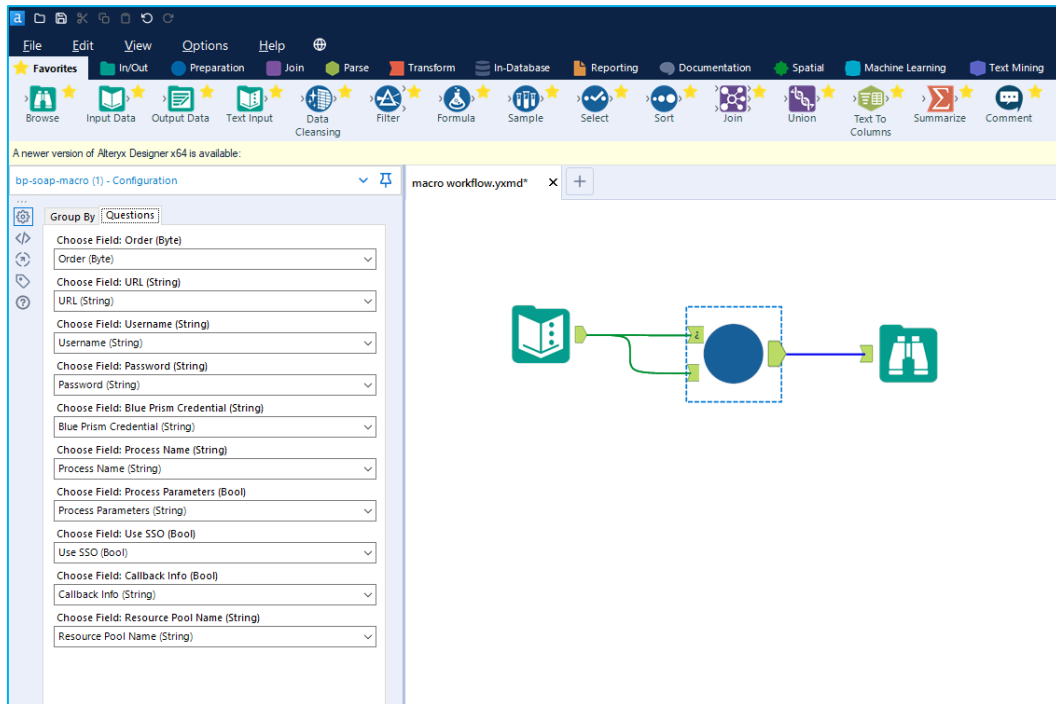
File Edit View Options Help

Favorites In/Out Preparation Join Parse Transform In-Database Reporting Documentation Spatial Machine Learning Text Mining

Browse Input Data Output Data Text Input Data Cleansing Filter Formula Sample Select Sort Join Union Text To Columns Summarize Comment

A newer version of Alteryx Designer x64 is available:

bp-soap-macro (1) - Configuration

macro workflow.yxmd*

Group By Questions

Choose Field: Order (Byte)
Order (Byte)
Choose Field: URL (String)
URL (String)
Choose Field: Username (String)
Username (String)
Choose Field: Password (String)
Password (String)
Choose Field: Blue Prism Credential (String)
Blue Prism Credential (String)
Choose Field: Process Name (String)
Process Name (String)
Choose Field: Process Parameters (Bool)
Process Parameters (String)
Choose Field: Use SSO (Bool)
Use SSO (Bool)
Choose Field: Callback Info (Bool)
Callback Info (String)
Choose Field: Resource Pool Name (String)
Resource Pool Name (String)